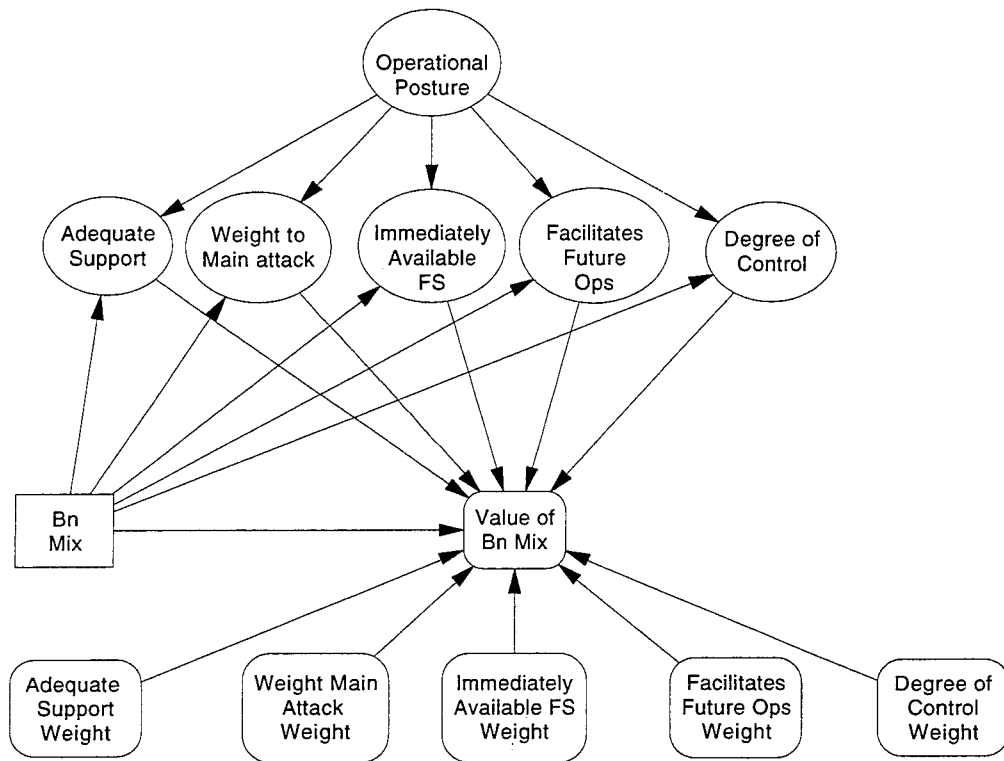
Operational Posture

Adequate Support

Weight to Main attack

Immediately Available FS

Facilitates Future Ops

Degree of Control

Bn Mix

Value of Bn Mix

Adequate Support Weight

Weight Main Attack Weight

Immediately Available FS Weight

Facilitates Future Ops Weight

Degree of Control Weight